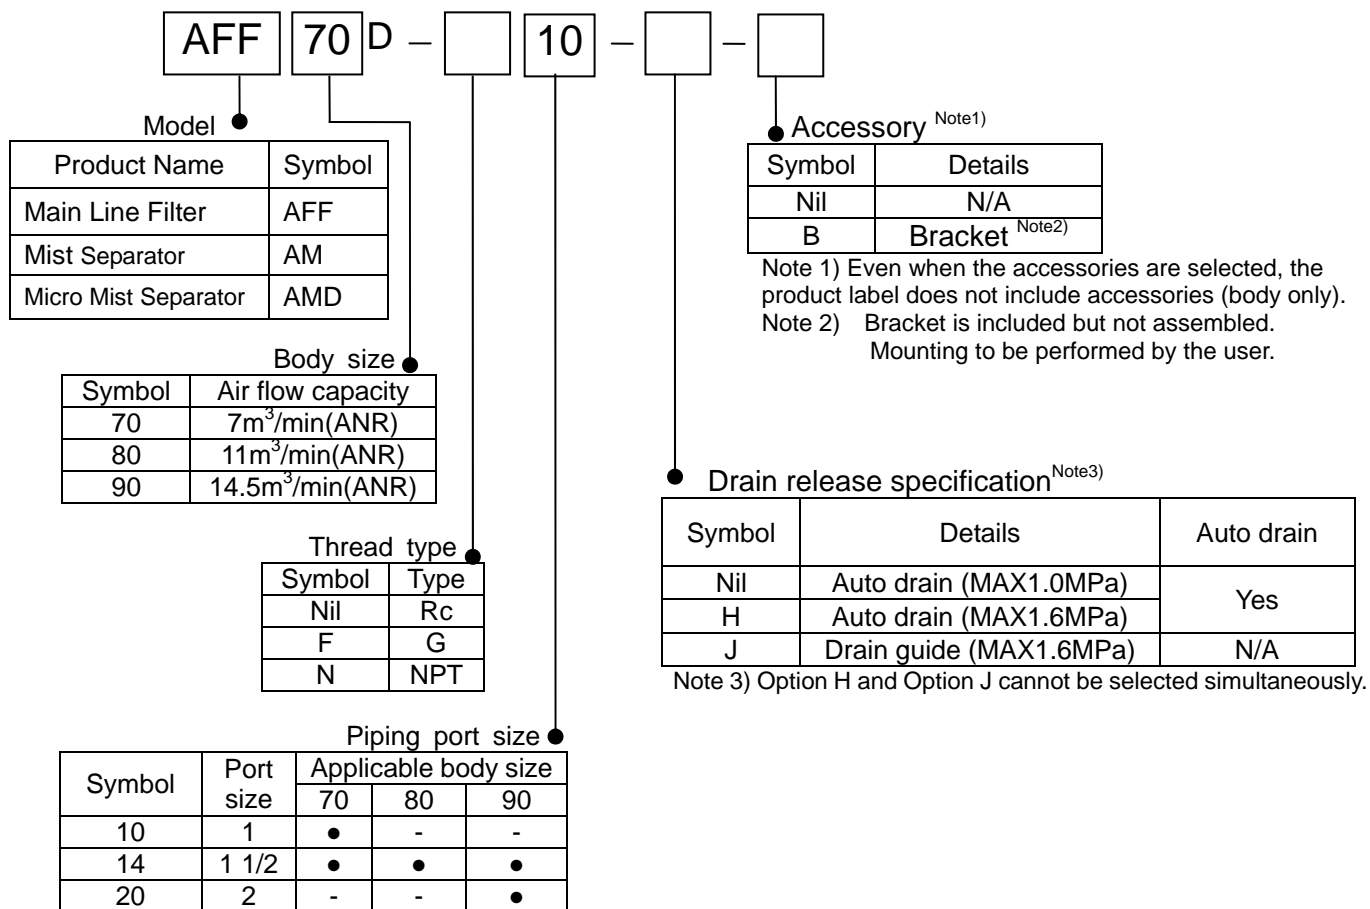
AFF 70 D – [ ] 10 – [ ] – [ ]

Model

| Product Name | Symbol |
|---|---|
| Main Line Filter | AFF |
| Mist Separator | AM |
| Micro Mist Separator | AMD |

Body size

| Symbol | Air flow capacity |
|---|---|
| 70 | $7m^3$/min(ANR) |
| 80 | $11m^3$/min(ANR) |
| 90 | $14.5m^3$/min(ANR) |

Thread type

| Symbol | Type |
|---|---|
| Nil | Rc |
| F | G |
| N | NPT |

Piping port size

| Symbol | Port size | Applicable body size 70 | 80 | 90 |
|---|---|---|---|---|
| 10 | 1 | ● | - | - |
| 14 | 1 1/2 | ● | ● | ● |
| 20 | 2 | - | - | ● |

Accessory Note1)

| Symbol | Details |
|---|---|
| Nil | N/A |
| B | Bracket Note2) |

Note 1) Even when the accessories are selected, the product label does not include accessories (body only).
Note 2) Bracket is included but not assembled. Mounting to be performed by the user.

Drain release specification Note3)

| Symbol | Details | Auto drain |
|---|---|---|
| Nil | Auto drain (MAX1.0MPa) | Yes |
| H | Auto drain (MAX1.6MPa) | Yes |
| J | Drain guide (MAX1.6MPa) | N/A |

Note 3) Option H and Option J cannot be selected simultaneously.